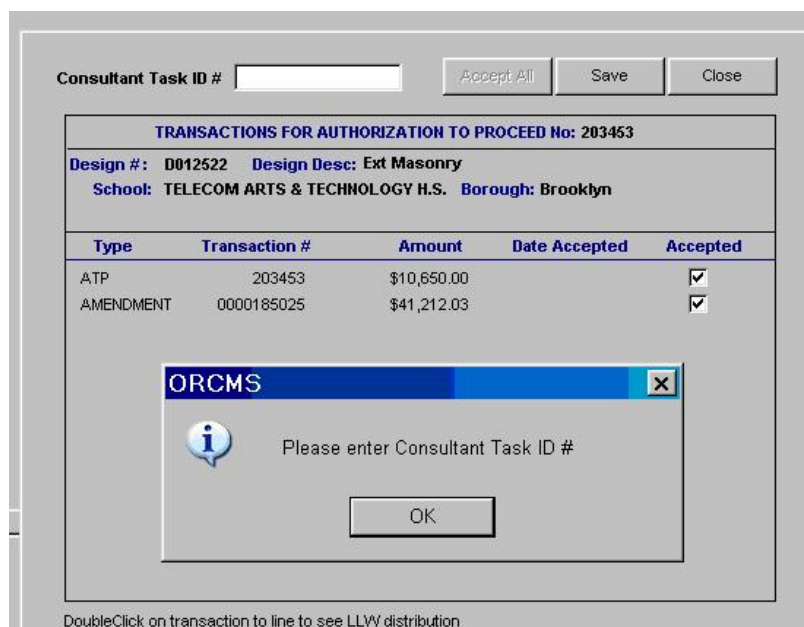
Consultant Task ID #

Accept All Save Close

TRANSACTIONS FOR AUTHORIZATION TO PROCEED No: 203453

Design #: D012522 Design Desc: Ext Masonry
School: TELECOM ARTS & TECHNOLOGY H.S. Borough: Brooklyn

| Type | Transaction # | Amount | Date Accepted | Accepted |
|---|---|---|---|---|
| ATP | 203453 | $10,650.00 | | ☑ |
| AMENDMENT | 0000185025 | $41,212.03 | | ☑ |

ORCMS

Please enter Consultant Task ID #

OK

DoubleClick on transaction to line to see LLW distribution